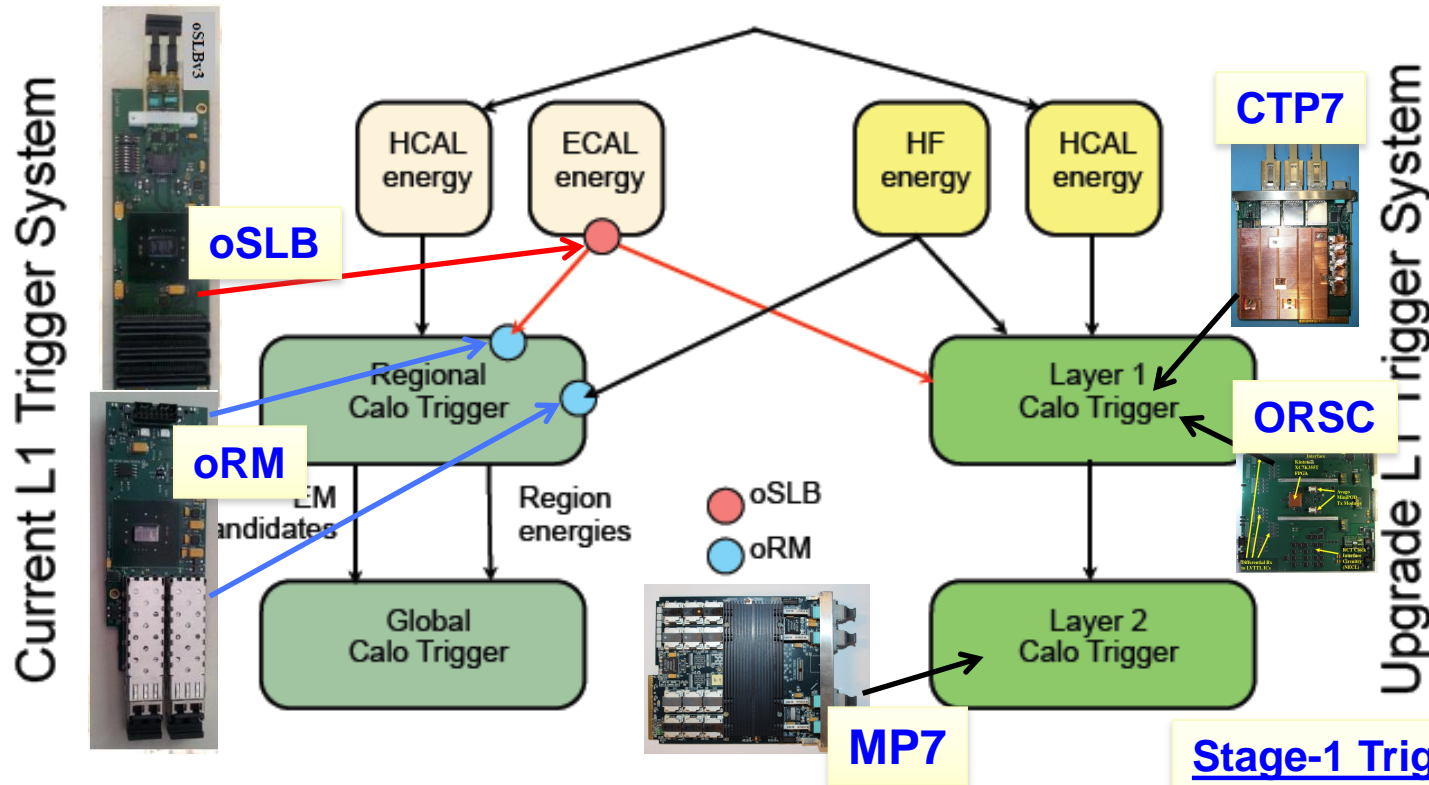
Current L1 Trigger System

oSLBv3

HCAL energy

ECAL energy

HF energy

HCAL energy

CTP7

Upgrade L1 Trigger System

oSLB

Regional Calo Trigger

Layer 1 Calo Trigger

ORSC

oRM

EM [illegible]andidates

Region energies

oSLB

oRM

Global Calo Trigger

Layer 2 Calo Trigger

MP7

Stage-1 Trig